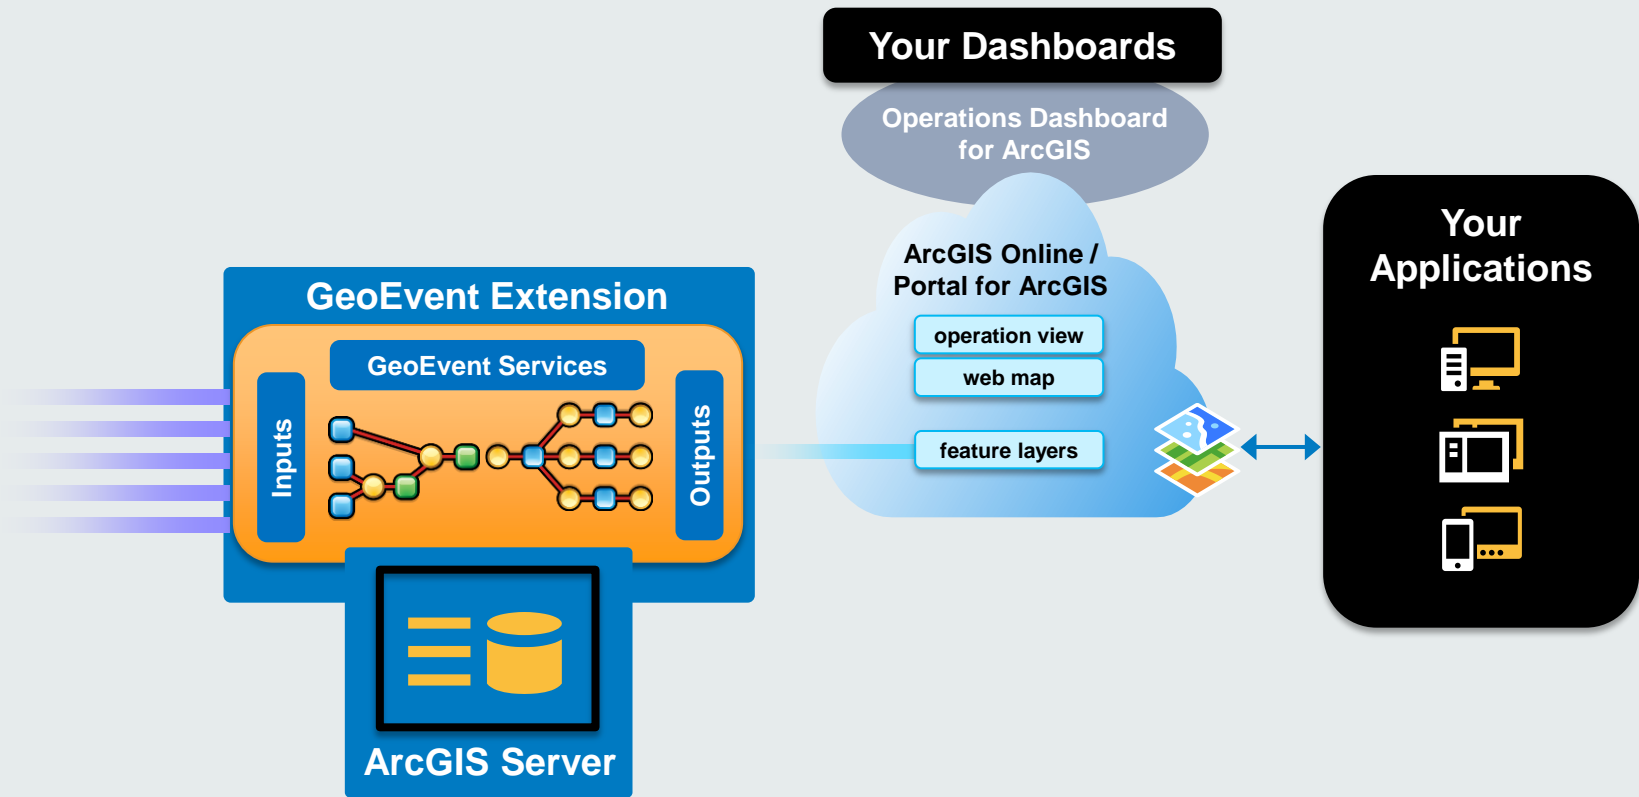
Your Dashboards

Operations Dashboard for ArcGIS

ArcGIS Online / Portal for ArcGIS

operation view

web map

feature layers

Your Applications

GeoEvent Extension

GeoEvent Services

Inputs

Outputs

ArcGIS Server